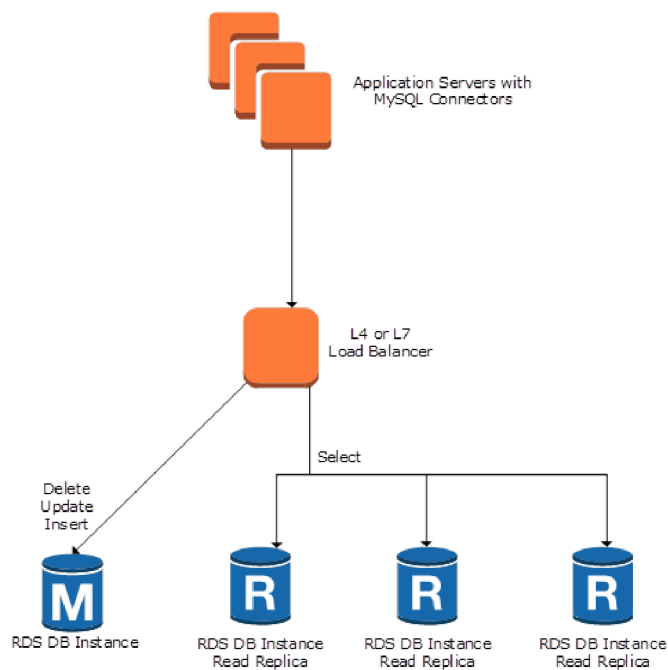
Application Servers with MySQL Connectors

L4 or L7 Load Balancer

Select

Delete
Update
Insert

M

R

R

R

RDS DB Instance

RDS DB Instance Read Replica

RDS DB Instance Read Replica

RDS DB Instance Read Replica